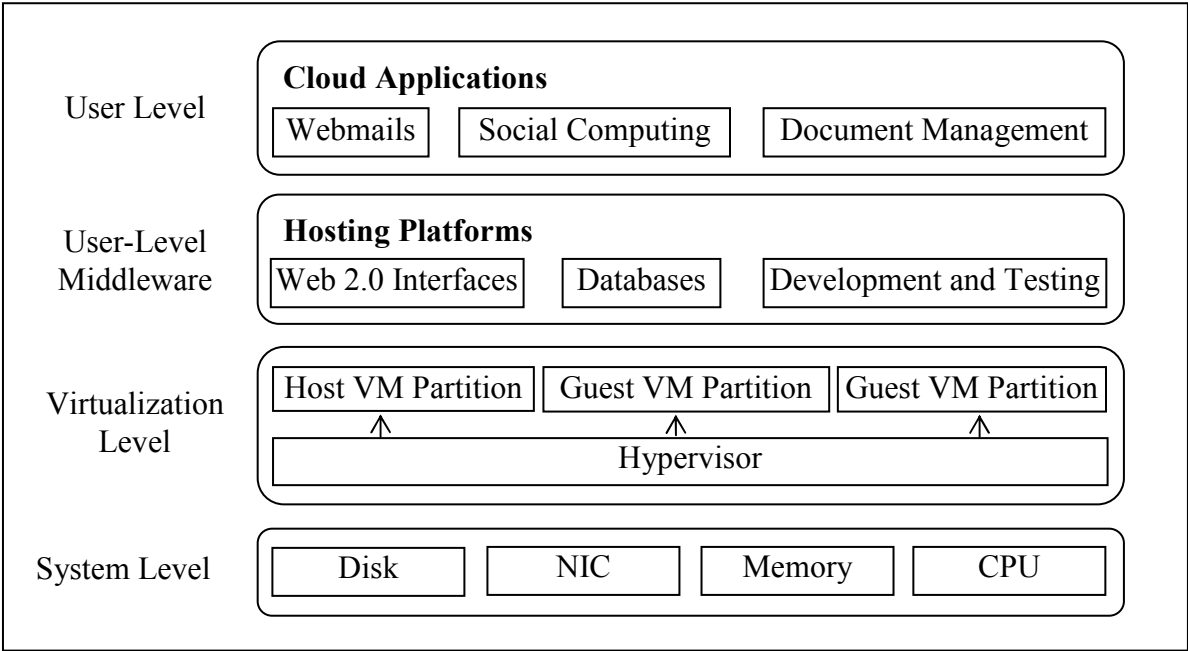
User Level

Cloud Applications

Webmails

Social Computing

Document Management

User-Level Middleware

Hosting Platforms

Web 2.0 Interfaces

Databases

Development and Testing

Virtualization Level

Host VM Partition

Guest VM Partition

Guest VM Partition

Hypervisor

System Level

Disk

NIC

Memory

CPU